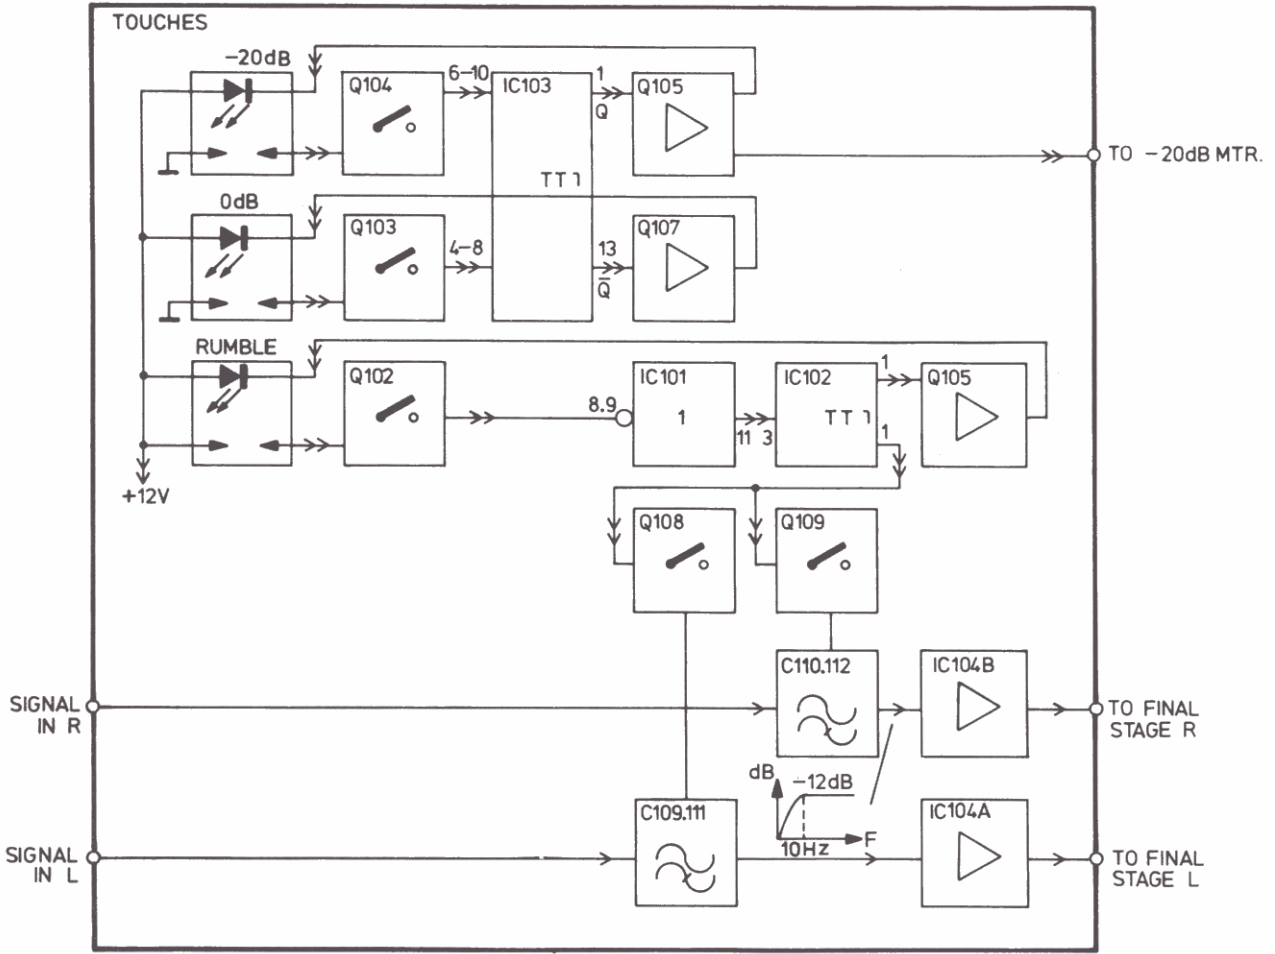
TOUCHES

−20dB

Q104

6−10

IC103

1

Q

Q105

TO −20dB MTR.

TT1

0dB

Q103

4−8

13

$\overline{Q}$

Q107

RUMBLE

Q102

8.9

IC101

1

11 3

IC102

TT1

1

1

Q105

+12V

Q108

Q109

C110.112

IC104B

SIGNAL IN R

TO FINAL STAGE R

dB

−12dB

10Hz

F

C109.111

IC104A

SIGNAL IN L

TO FINAL STAGE L